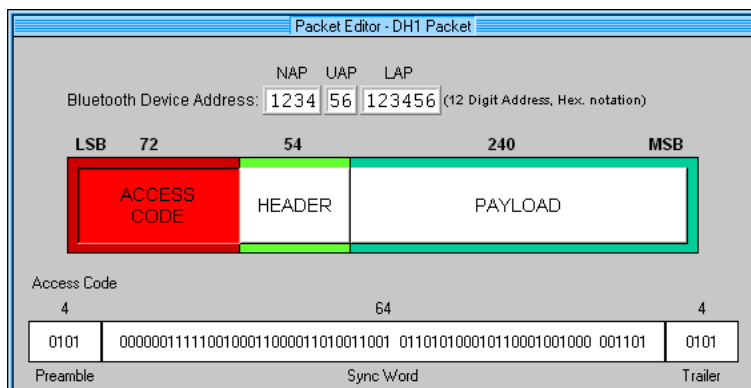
Packet Editor - DH1 Packet

NAP UAP LAP
Bluetooth Device Address: 1234 56 123456 (12 Digit Address, Hex. notation)

LSB 72 54 240 MSB

ACCESS CODE
HEADER
PAYLOAD

Access Code

4 64 4

| 0101 | 0000001111100100011000011010011001 0110101000101100010010000 001101 | 0101 |
|---|---|---|

Preamble Sync Word Trailer